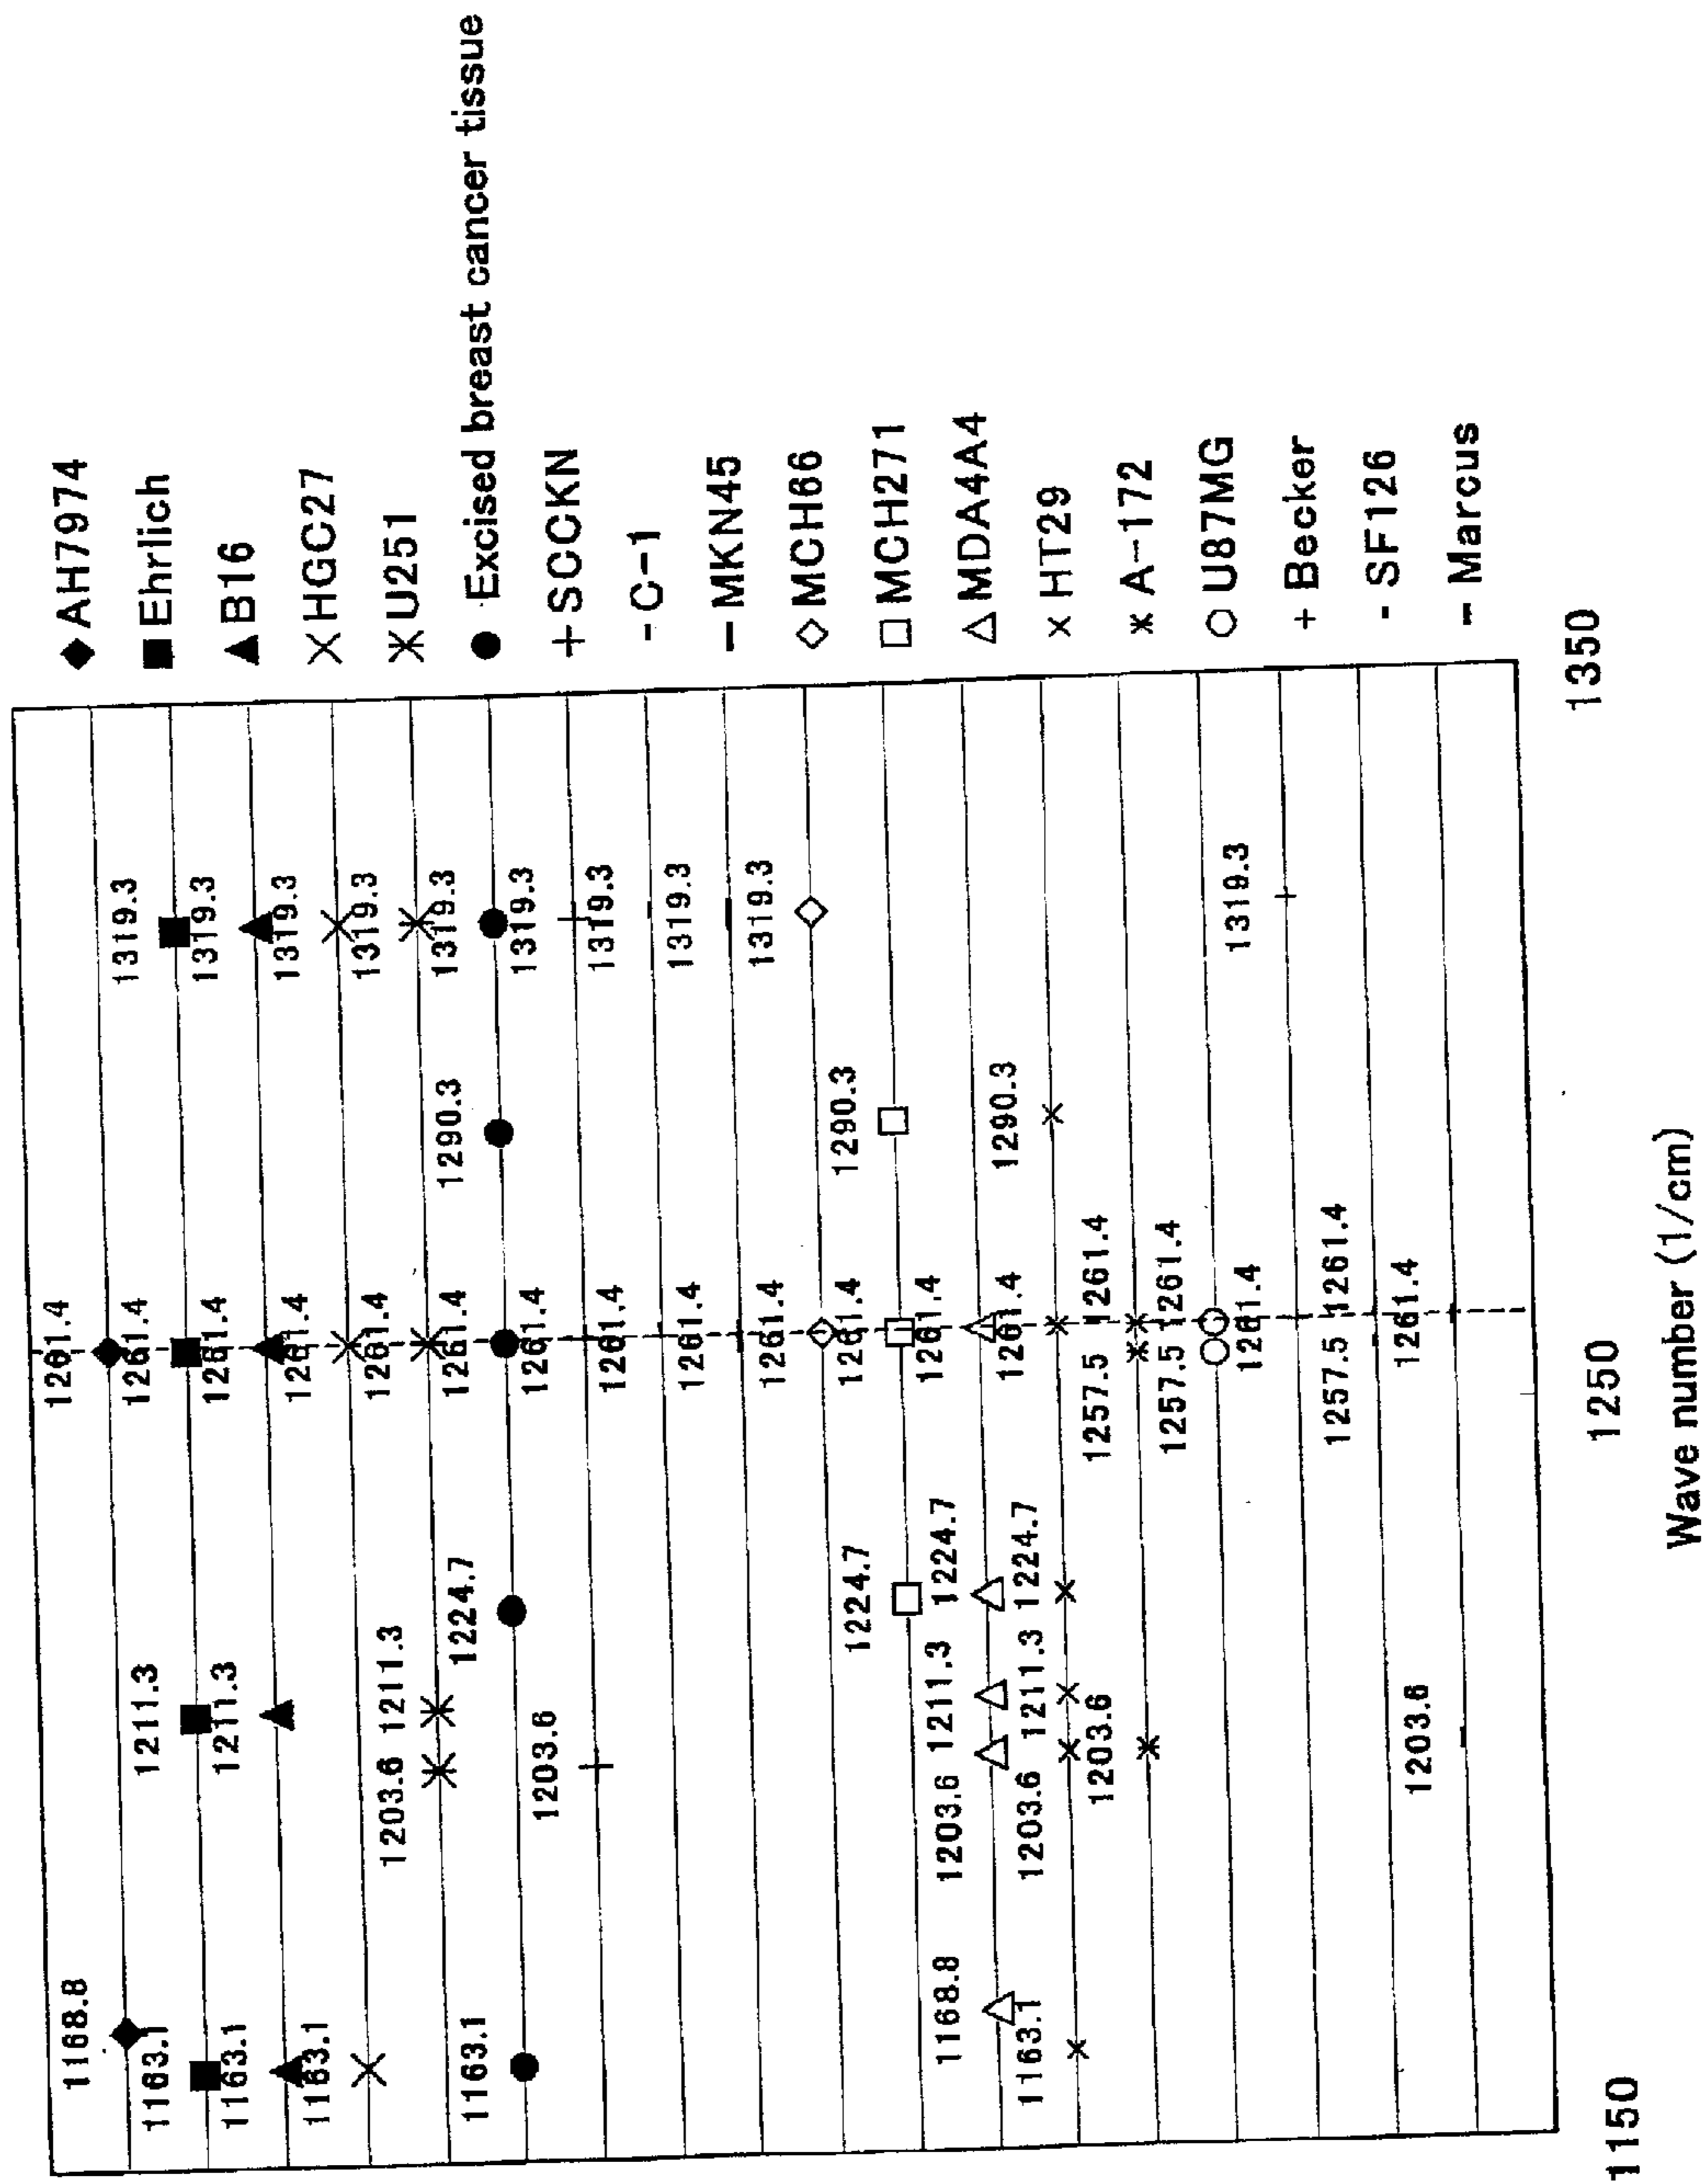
AH7974
Ehrlich
B16
HGC27
U251
Excised breast cancer tissue
SCCKN
C-1
MKN45
MCH66
MCH271
MDA4A4
HT29
A-172
U87MG
Becker
SF126
Marcus

1168.8 1261.4
1163.1 1211.3 1261.4 1319.3
1163.1 1211.3 1261.4 1319.3
1163.1 1261.4 1319.3
1203.6 1211.3 1261.4 1319.3
1224.7 1261.4 1290.3 1319.3
1163.1 1203.6 1261.4 1319.3
1261.4 1319.3
1261.4 1319.3
1224.7 1261.4 1290.3
1168.8 1203.6 1211.3 1224.7 1261.4
1163.1 1203.6 1211.3 1224.7 1261.4 1290.3
1203.6 1257.5 1261.4
1257.5 1261.4
1261.4 1319.3
1257.5 1261.4
1203.6 1261.4

1150
1250
1350
Wave number (1/cm)